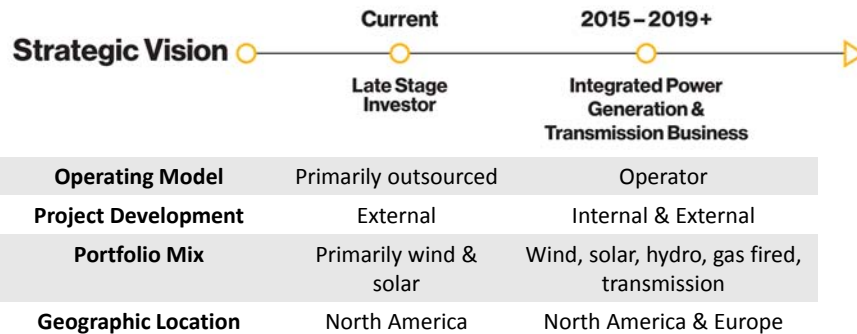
Strategic Vision

Current

Late Stage Investor

2015 – 2019+

Integrated Power Generation & Transmission Business

| | | |
|---|---|---|
| **Operating Model** | Primarily outsourced | Operator |
| **Project Development** | External | Internal & External |
| **Portfolio Mix** | Primarily wind & solar | Wind, solar, hydro, gas fired, transmission |
| **Geographic Location** | North America | North America & Europe |